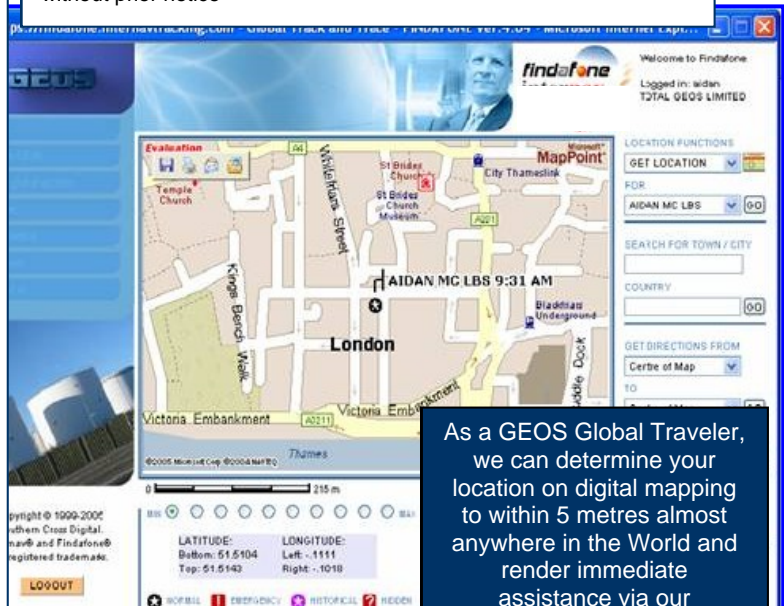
without prior notice

ps://findafone.internavtracking.com - Global Track and Trace - FINDAFONE Ver.4.04 - Microsoft Internet Expl...

GEOS

findafone

Welcome to Findafone

Logged in: aidan
TOTAL GEOS LIMITED

Evaluation

MapPoint

A4

St Brides Church

City Thameslink

Temple Church

Whitefriars Street

St Brides Church Museum

A201

AIDAN MC LBS 9:31 AM

Kings Bench Walk

Blackfriars Underground

London

Puddle Dock

Victoria Embankment

Victoria Embankment

A3211

Thames

©2005 Microsoft Corp ©2004 NAVTEQ

0

215 m

MIN

MAX

LATITUDE:
Bottom: 51.5104
Top: 51.5143

LONGITUDE:
Left: -.1111
Right: -.1018

NORMAL

EMERGENCY

HISTORICAL

HIDDEN

LOCATION FUNCTIONS

GET LOCATION

FOR

AIDAN MC LBS

GO

SEARCH FOR TOWN / CITY

COUNTRY

GO

GET DIRECTIONS FROM

Centre of Map

TO

pyright © 1999-2005
uthern Cross Digital.
nav® and Findafone®
registered trademarks.

LOGOUT

As a GEOS Global Traveler, we can determine your location on digital mapping to within 5 metres almost anywhere in the World and render immediate assistance via our